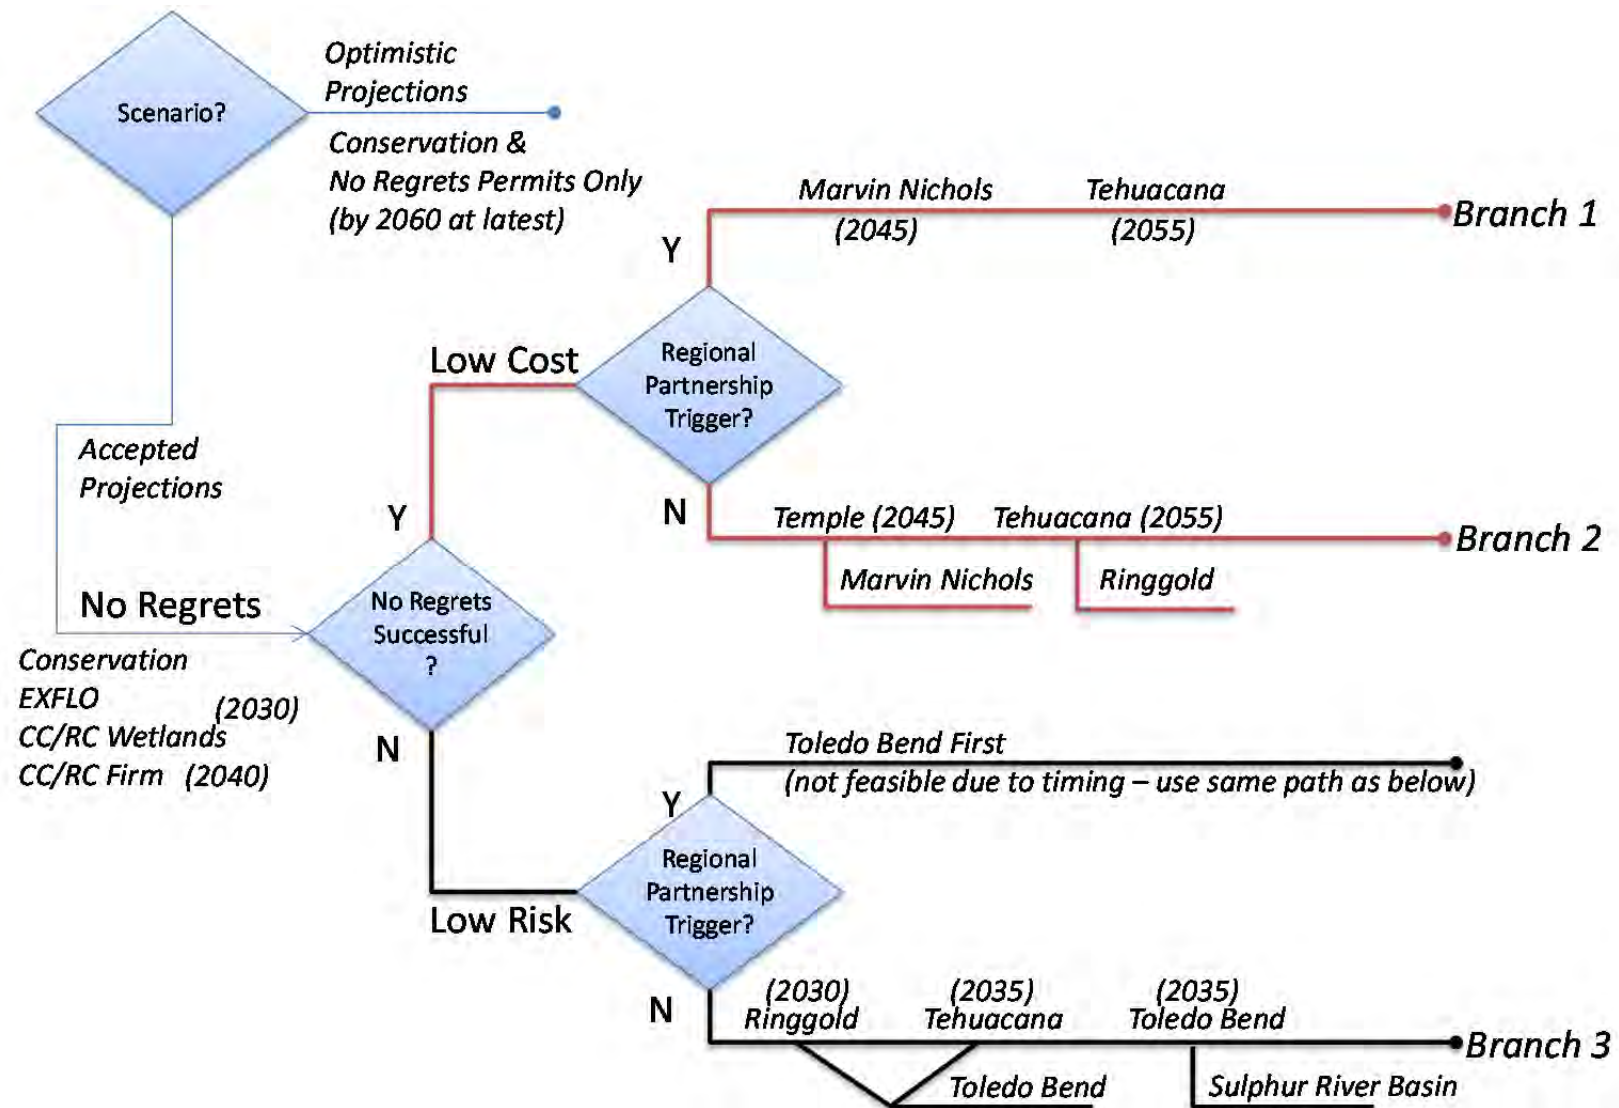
Scenario?

Optimistic Projections

Conservation & No Regrets Permits Only (by 2060 at latest)

Accepted Projections

No Regrets

Conservation
EXFLO
(2030)
CC/RC Wetlands
CC/RC Firm (2040)

No Regrets Successful ?

Y

Low Cost

Regional Partnership Trigger?

Y

Marvin Nichols (2045)

Tehuacana (2055)

Branch 1

N

Temple (2045)

Tehuacana (2055)

Branch 2

Marvin Nichols

Ringgold

N

Low Risk

Regional Partnership Trigger?

Y

Toledo Bend First
(not feasible due to timing – use same path as below)

N

(2030) Ringgold

(2035) Tehuacana

(2035) Toledo Bend

Branch 3

Toledo Bend

Sulphur River Basin